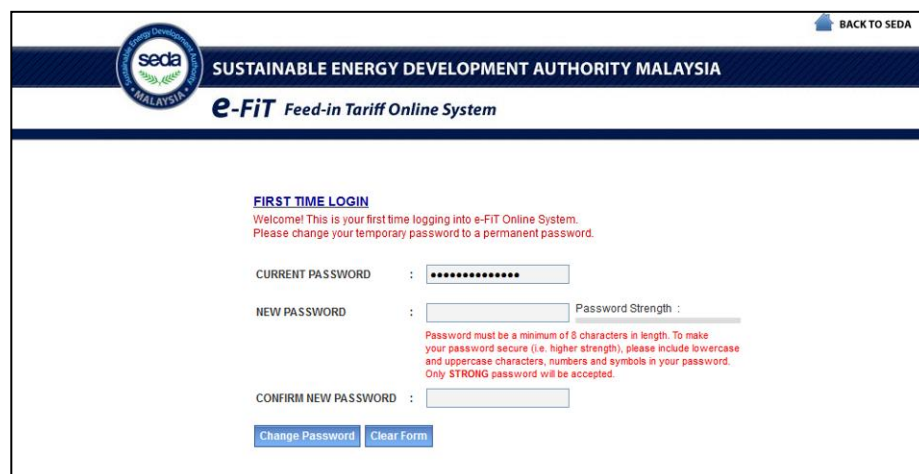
BACK TO SEDA

seda
Sustainable Energy Development Authority
MALAYSIA

SUSTAINABLE ENERGY DEVELOPMENT AUTHORITY MALAYSIA

e-FiT Feed-in Tariff Online System

FIRST TIME LOGIN
Welcome! This is your first time logging into e-FiT Online System.
Please change your temporary password to a permanent password.

CURRENT PASSWORD : ••••••••••••••

NEW PASSWORD : Password Strength :

Password must be a minimum of 8 characters in length. To make your password secure (i.e. higher strength), please include lowercase and uppercase characters, numbers and symbols in your password. Only STRONG password will be accepted.

CONFIRM NEW PASSWORD :

Change Password Clear Form